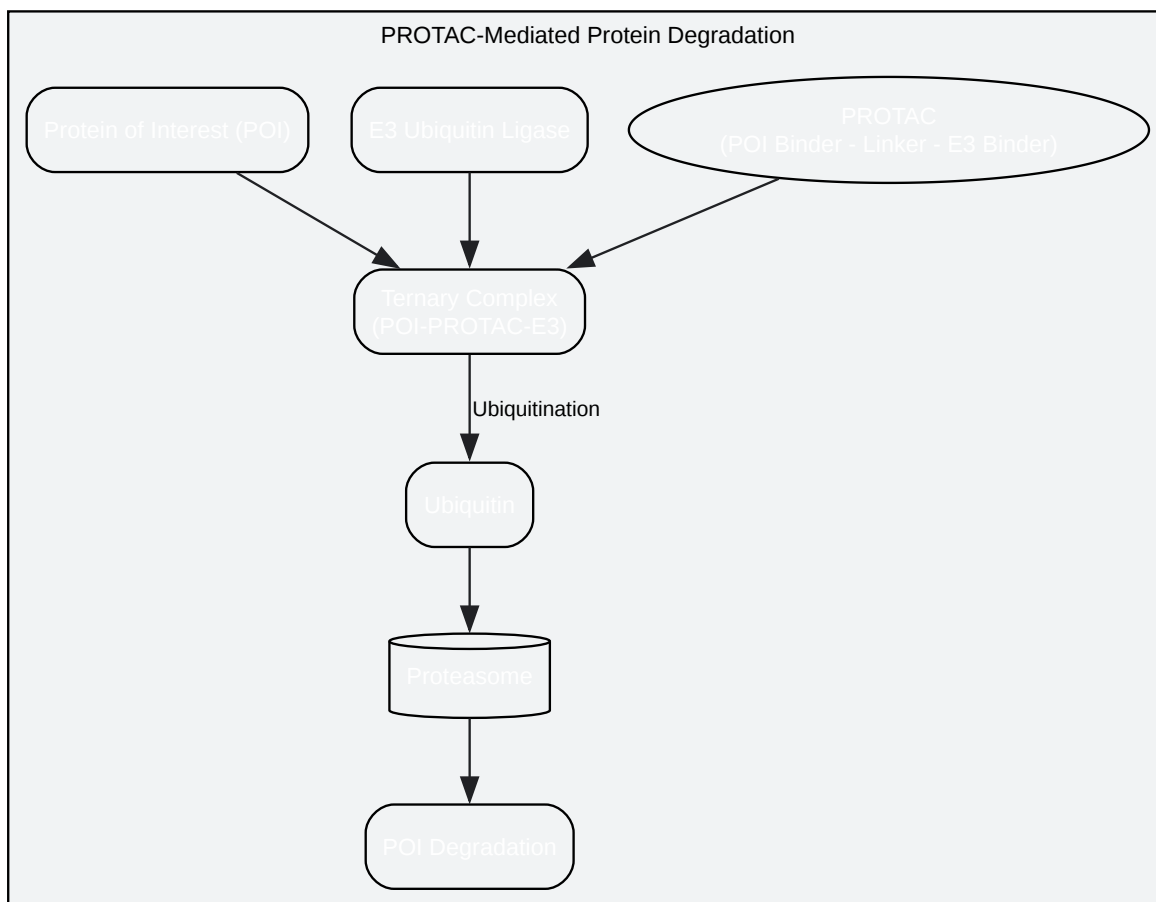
PROTAC-Mediated Protein Degradation

Protein of Interest (POI)

E3 Ubiquitin Ligase

PROTAC
(POI Binder - Linker - E3 Binder)

Ternary Complex
(POI-PROTAC-E3)

Ubiquitination

Ubiquitin

Proteasome

POI Degradation